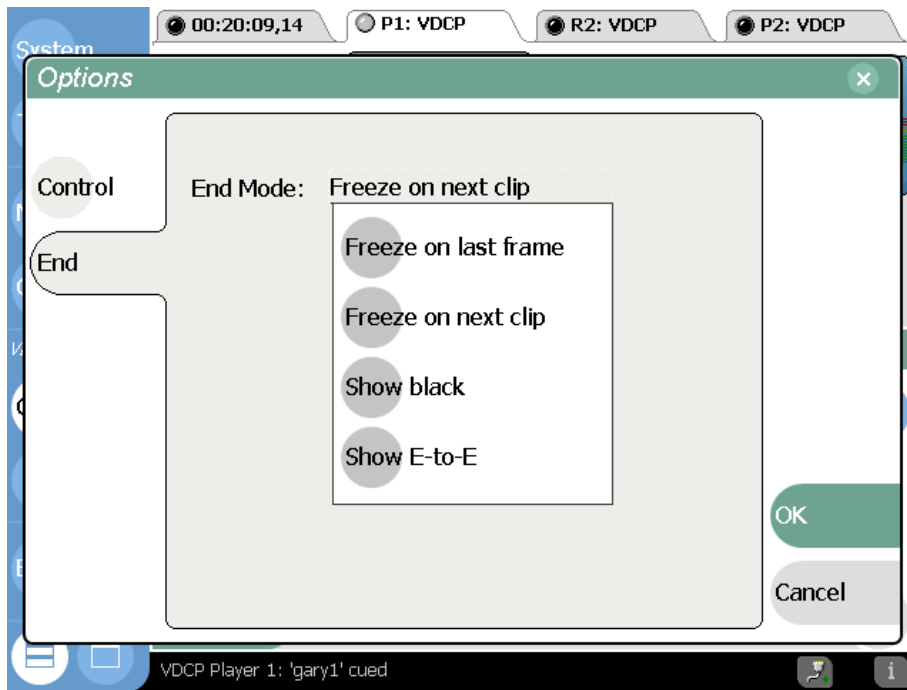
00:20:09,14
P1: VDCP
R2: VDCP
P2: VDCP

System

Options

Control
End

End Mode: Freeze on next clip

Freeze on last frame
Freeze on next clip
Show black
Show E-to-E

OK
Cancel

VDCP Player 1: 'gary1' cued